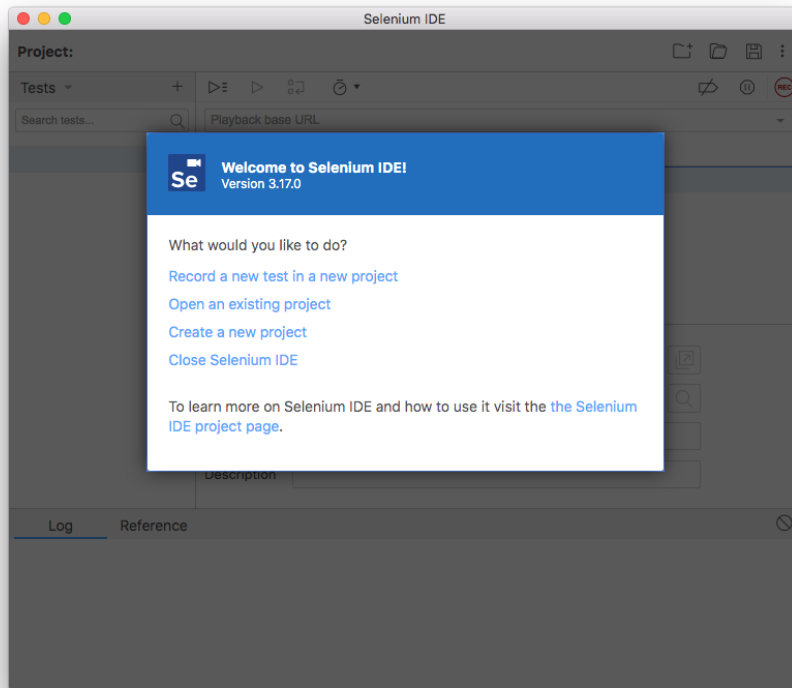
Selenium IDE

Project:

Tests

Search tests...

Playback base URL

REC

Se

Welcome to Selenium IDE!
Version 3.17.0

What would you like to do?

Record a new test in a new project

Open an existing project

Create a new project

Close Selenium IDE

To learn more on Selenium IDE and how to use it visit the the Selenium IDE project page.

Description

Log

Reference